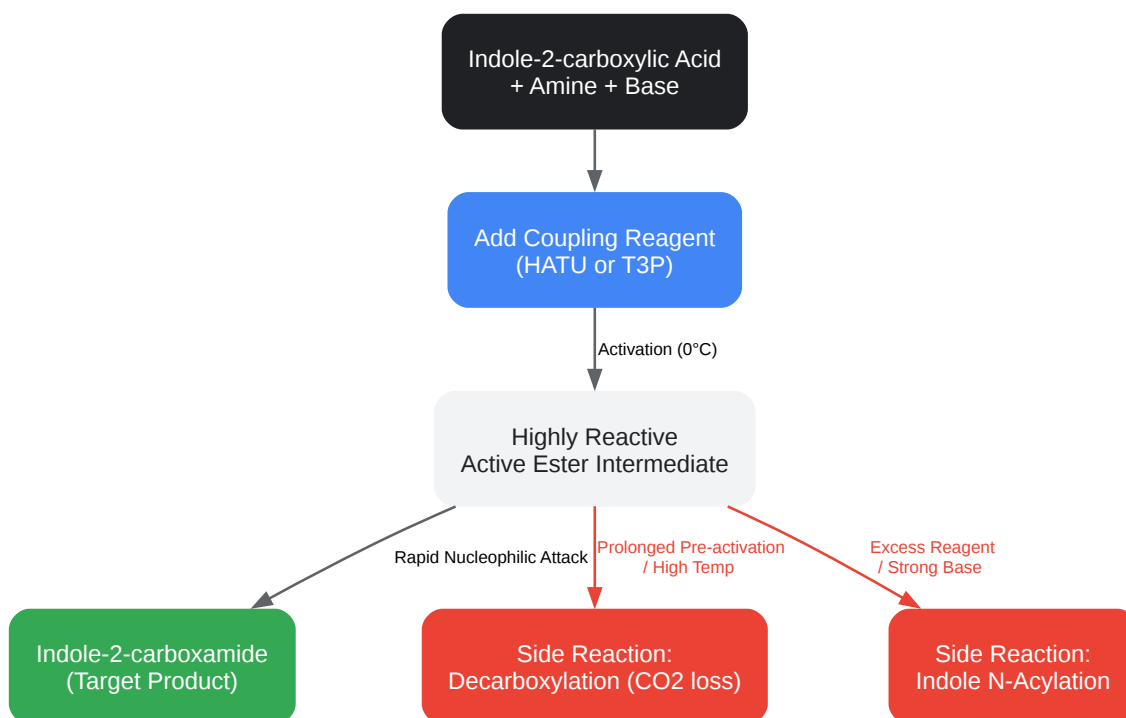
Indole-2-carboxylic Acid
+ Amine + Base

Add Coupling Reagent
(HATU or T3P)

Activation (0°C)

Highly Reactive
Active Ester Intermediate

Rapid Nucleophilic Attack

Prolonged Pre-activation
/ High Temp

Excess Reagent
/ Strong Base

Indole-2-carboxamide
(Target Product)

Side Reaction:
Decarboxylation (CO2 loss)

Side Reaction:
Indole N-Acylation